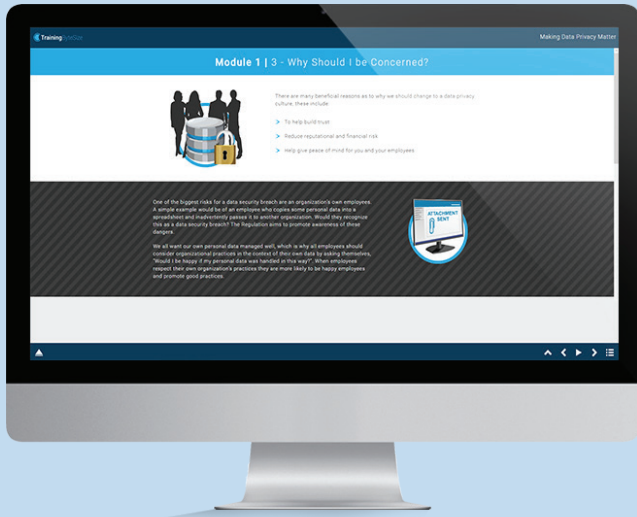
TrainingByteSize

Making Data Privacy Matter

Module 1 | 3 - Why Should I be Concerned?

There are many beneficial reasons as to why we should change to a data privacy culture, these include:

To help build trust

Reduce reputational and financial risk

Help give peace of mind for you and your employees

One of the biggest risks for a data security breach are an organization's own employees. A simple example would be of an employee who copies some personal data into a spreadsheet and inadvertently passes it to another organization. Would they recognize this as a data security breach? The Regulation aims to promote awareness of these dangers.

We all want our own personal data managed well, which is why all employees should consider organizational practices in the context of their own data by asking themselves, "Would I be happy if my personal data was handled in this way?". When employees respect their own organization's practices they are more likely to be happy employees and promote good practices.

ATTACHMENT SENT